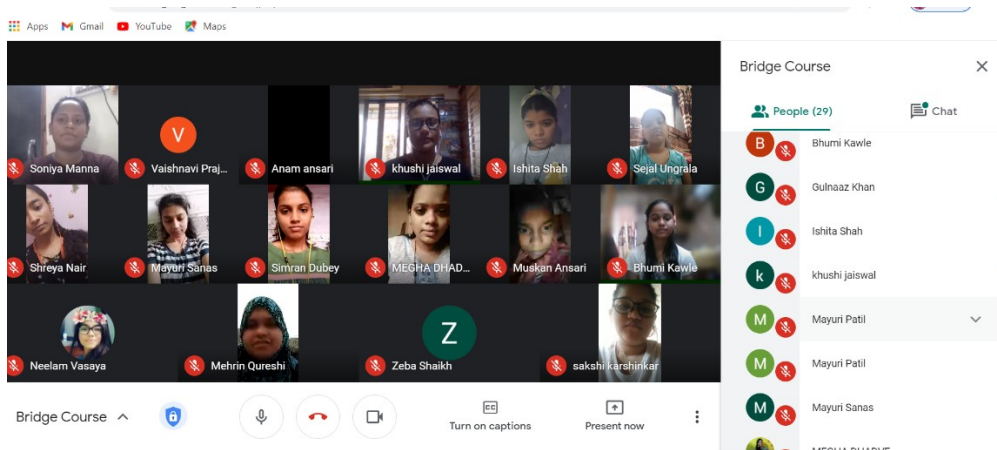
Apps Gmail YouTube Maps

Soniya Manna
V
Vaishnavi Praj...
Anam ansari
khushi jaiswal
Ishita Shah
Sejal Ungrala
Shreya Nair
Mayuri Sanas
Simran Dubey
MEGHA DHAD...
Muskan Ansari
Bhumi Kawle
Neelam Vasaya
Mehrin Qureshi
Z
Zeba Shaikh
sakshi karshinkar

Bridge Course
Turn on captions
Present now

Bridge Course
People (29)
Chat
B Bhumi Kawle
G Gulnaaz Khan
I Ishita Shah
k khushi jaiswal
M Mayuri Patil
M Mayuri Patil
M Mayuri Sanas
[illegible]